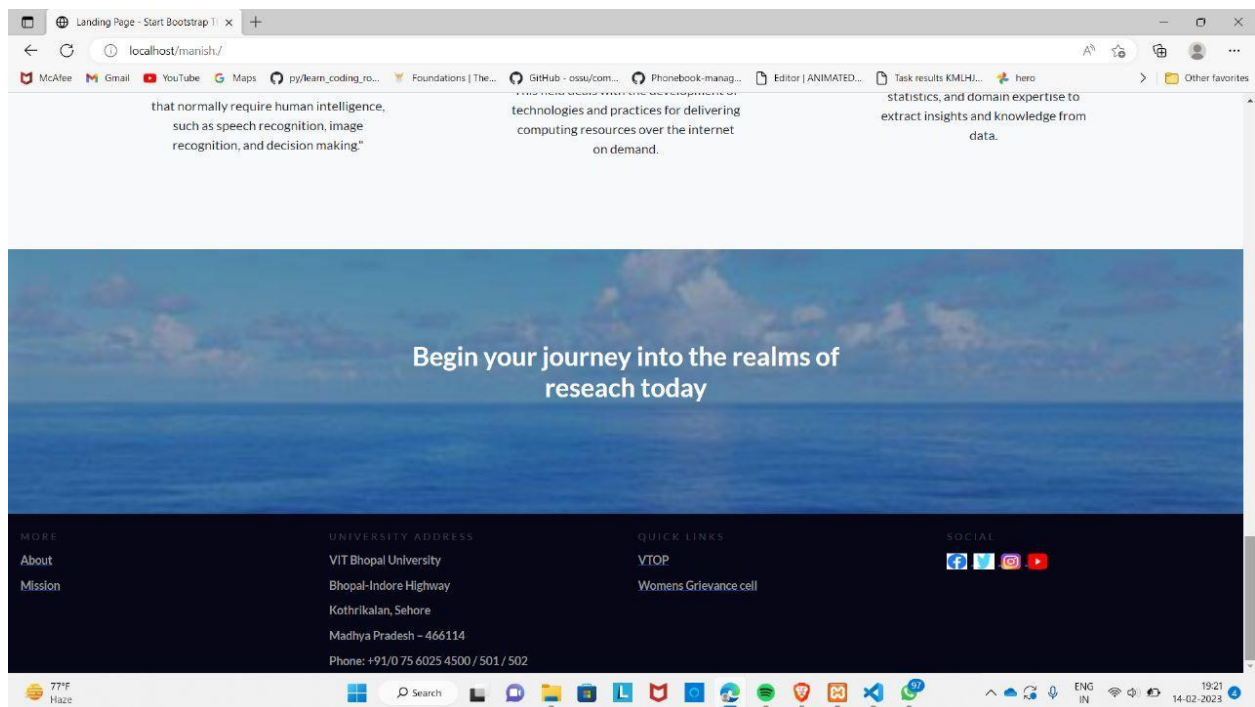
Landing Page - Start Bootstrap T ×   +

localhost/manish./

McAfee   Gmail   YouTube   Maps   py/learn_coding_ro...   Foundations | The...   GitHub - ossu/com...   Phonebook-manag...   Editor | ANIMATED...   Task results KMLHJ...   hero   Other favorites

that normally require human intelligence, such as speech recognition, image recognition, and decision making."

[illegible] technologies and practices for delivering computing resources over the internet on demand.

statistics, and domain expertise to extract insights and knowledge from data.

Begin your journey into the realms of reseach today

MORE
About
Mission

UNIVERSITY ADDRESS
VIT Bhopal University
Bhopal-Indore Highway
Kothrikalan, Sehore
Madhya Pradesh – 466114
Phone: +91/0 75 6025 4500 / 501 / 502

QUICK LINKS
VTOP
Womens Grievance cell

SOCIAL

77°F
Haze
Search
97
ENG
IN
19:21
14-02-2023